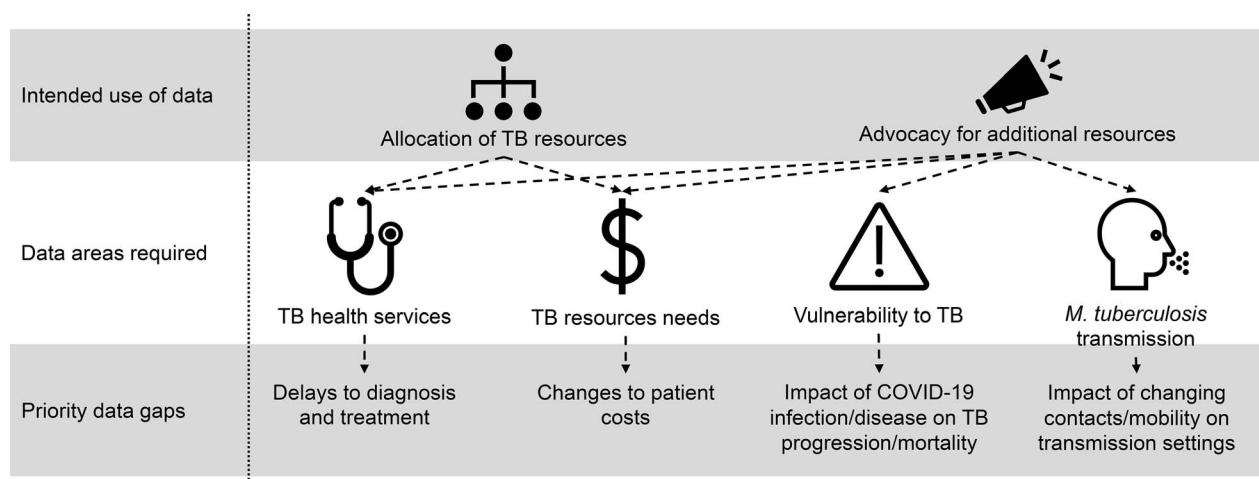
Intended use of data

Allocation of TB resources

Advocacy for additional resources

Data areas required

TB health services

TB resources needs

Vulnerability to TB

*M. tuberculosis* transmission

Priority data gaps

Delays to diagnosis and treatment

Changes to patient costs

Impact of COVID-19 infection/disease on TB progression/mortality

Impact of changing contacts/mobility on transmission settings